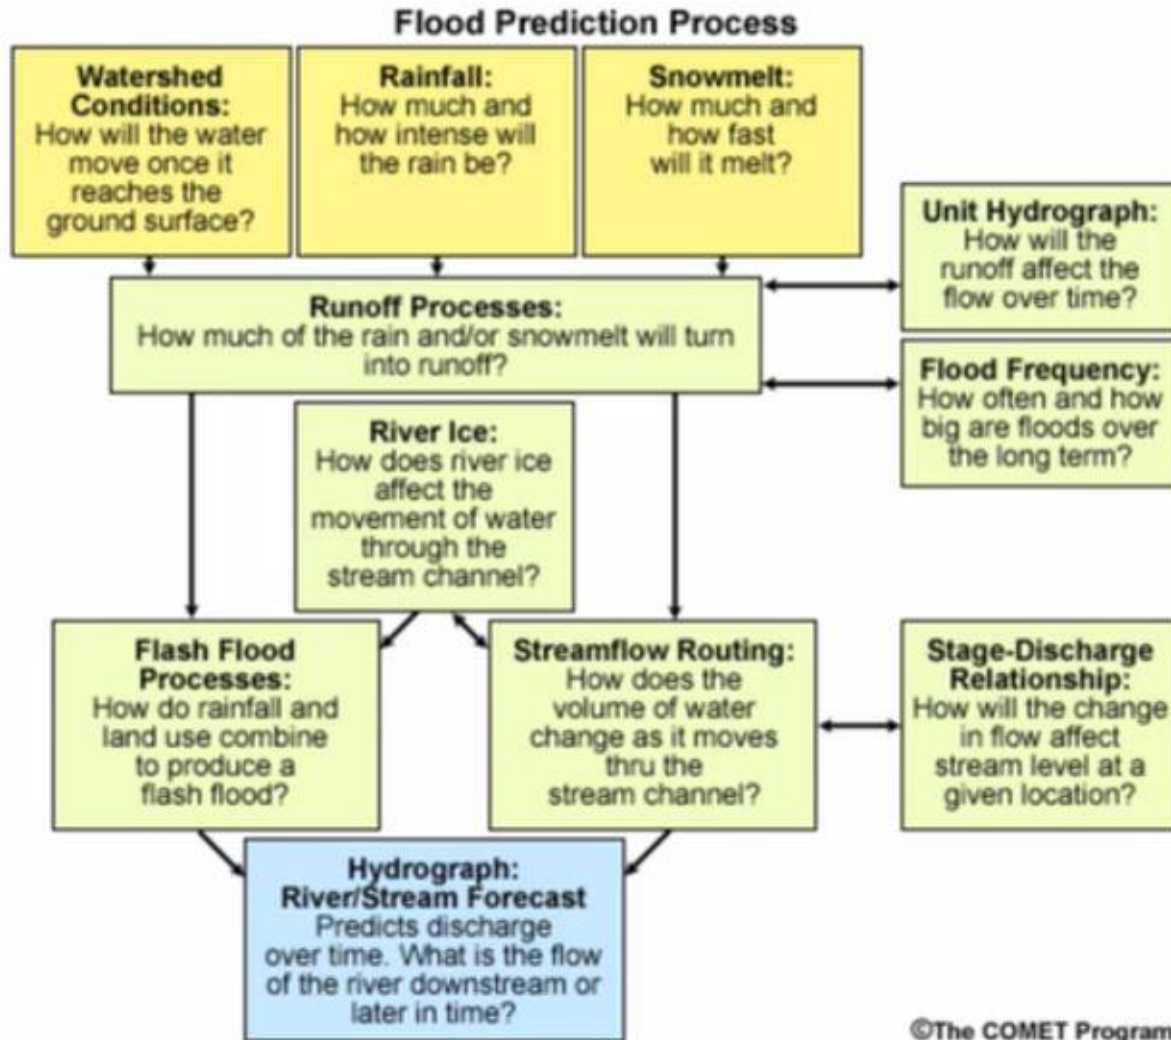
Flood Prediction Process

Watershed Conditions: How will the water move once it reaches the ground surface?

Rainfall: How much and how intense will the rain be?

Snowmelt: How much and how fast will it melt?

Unit Hydrograph: How will the runoff affect the flow over time?

Runoff Processes: How much of the rain and/or snowmelt will turn into runoff?

Flood Frequency: How often and how big are floods over the long term?

River Ice: How does river ice affect the movement of water through the stream channel?

Flash Flood Processes: How do rainfall and land use combine to produce a flash flood?

Streamflow Routing: How does the volume of water change as it moves thru the stream channel?

Stage-Discharge Relationship: How will the change in flow affect stream level at a given location?

Hydrograph: River/Stream Forecast Predicts discharge over time. What is the flow of the river downstream or later in time?

©The COMET Program